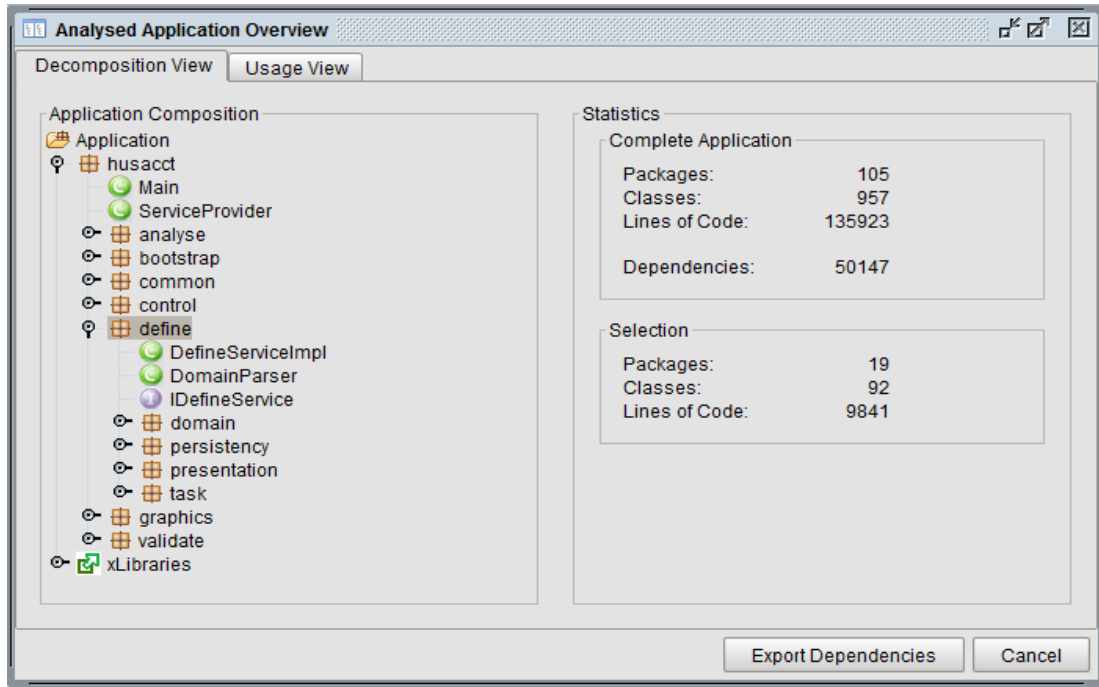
Analysed Application Overview

Decomposition View | Usage View

Application Composition

Application
husacct
Main
ServiceProvider
analyse
bootstrap
common
control
define
DefineServiceImpl
DomainParser
IDefineService
domain
persistency
presentation
task
graphics
validate
xLibraries

Statistics

Complete Application

| | |
|---|---|
| Packages: | 105 |
| Classes: | 957 |
| Lines of Code: | 135923 |
| Dependencies: | 50147 |

Selection

| | |
|---|---|
| Packages: | 19 |
| Classes: | 92 |
| Lines of Code: | 9841 |

Export Dependencies
Cancel